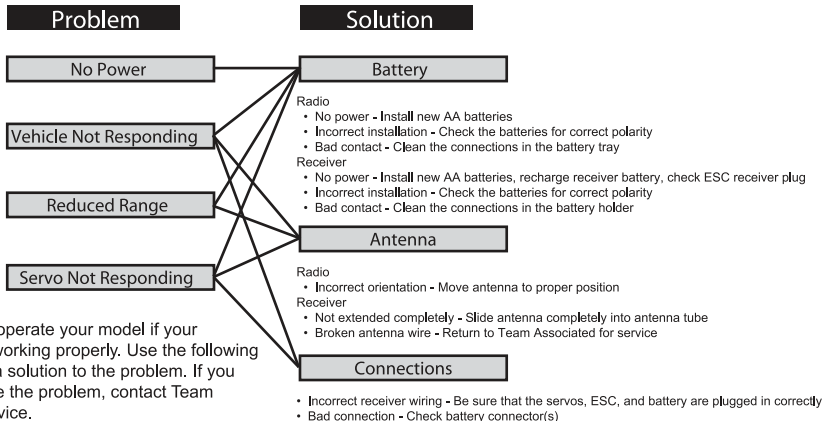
Problem

No Power

Vehicle Not Responding

Reduced Range

Servo Not Responding

operate your model if your working properly. Use the following n solution to the problem. If you e the problem, contact Team vice.

Solution

Battery

Radio
• No power - Install new AA batteries
• Incorrect installation - Check the batteries for correct polarity
• Bad contact - Clean the connections in the battery tray
Receiver
• No power - Install new AA batteries, recharge receiver battery, check ESC receiver plug
• Incorrect installation - Check the batteries for correct polarity
• Bad contact - Clean the connections in the battery holder

Antenna

Radio
• Incorrect orientation - Move antenna to proper position
Receiver
• Not extended completely - Slide antenna completely into antenna tube
• Broken antenna wire - Return to Team Associated for service

Connections

• Incorrect receiver wiring - Be sure that the servos, ESC, and battery are plugged in correctly
• Bad connection - Check battery connector(s)